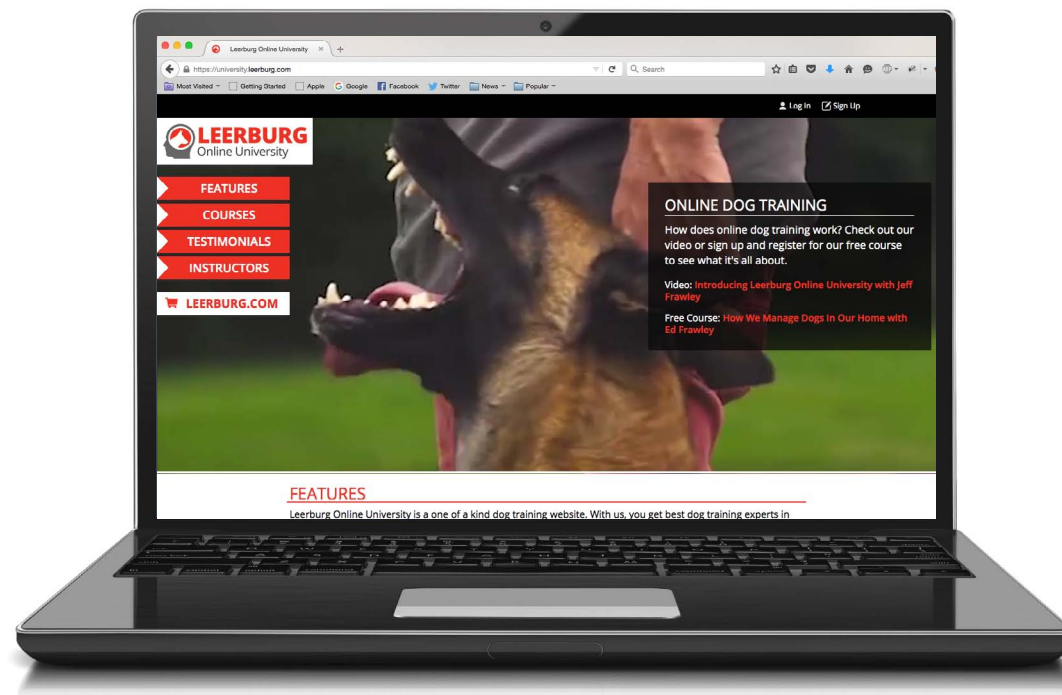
Leerburg Online University

https://university.leerburg.com

Search

Most Visited Getting Started Apple Google Facebook Twitter News Popular

Log In Sign Up

LEERBURG
Online University

FEATURES
COURSES
TESTIMONIALS
INSTRUCTORS

LEERBURG.COM

ONLINE DOG TRAINING

How does online dog training work? Check out our video or sign up and register for our free course to see what it's all about.

Video: Introducing Leerburg Online University with Jeff Frawley

Free Course: How We Manage Dogs In Our Home with Ed Frawley

FEATURES

Leerburg Online University is a one of a kind dog training website. With us, you get best dog training experts in